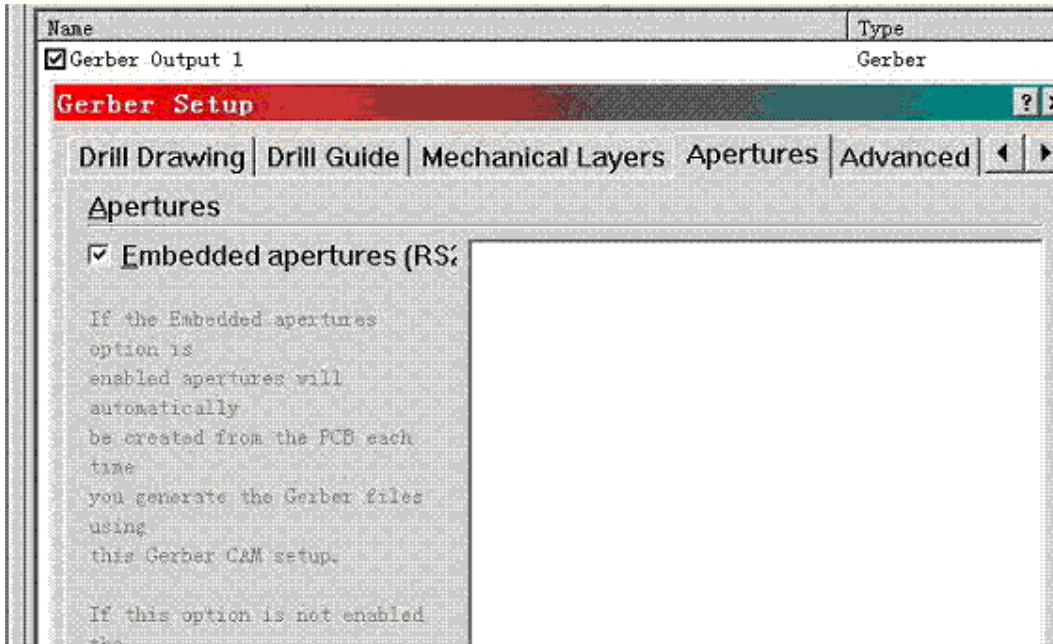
| Name | Type |
|---|---|
| Gerber Output 1 | Gerber |

Gerber Setup

?

Drill Drawing | Drill Guide | Mechanical Layers | Apertures | Advanced

Apertures

Embedded apertures (RS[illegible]

If the Embedded apertures option is enabled apertures will automatically be created from the PCB each time you generate the Gerber files using this Gerber CAM setup.

If this option is not enabled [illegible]